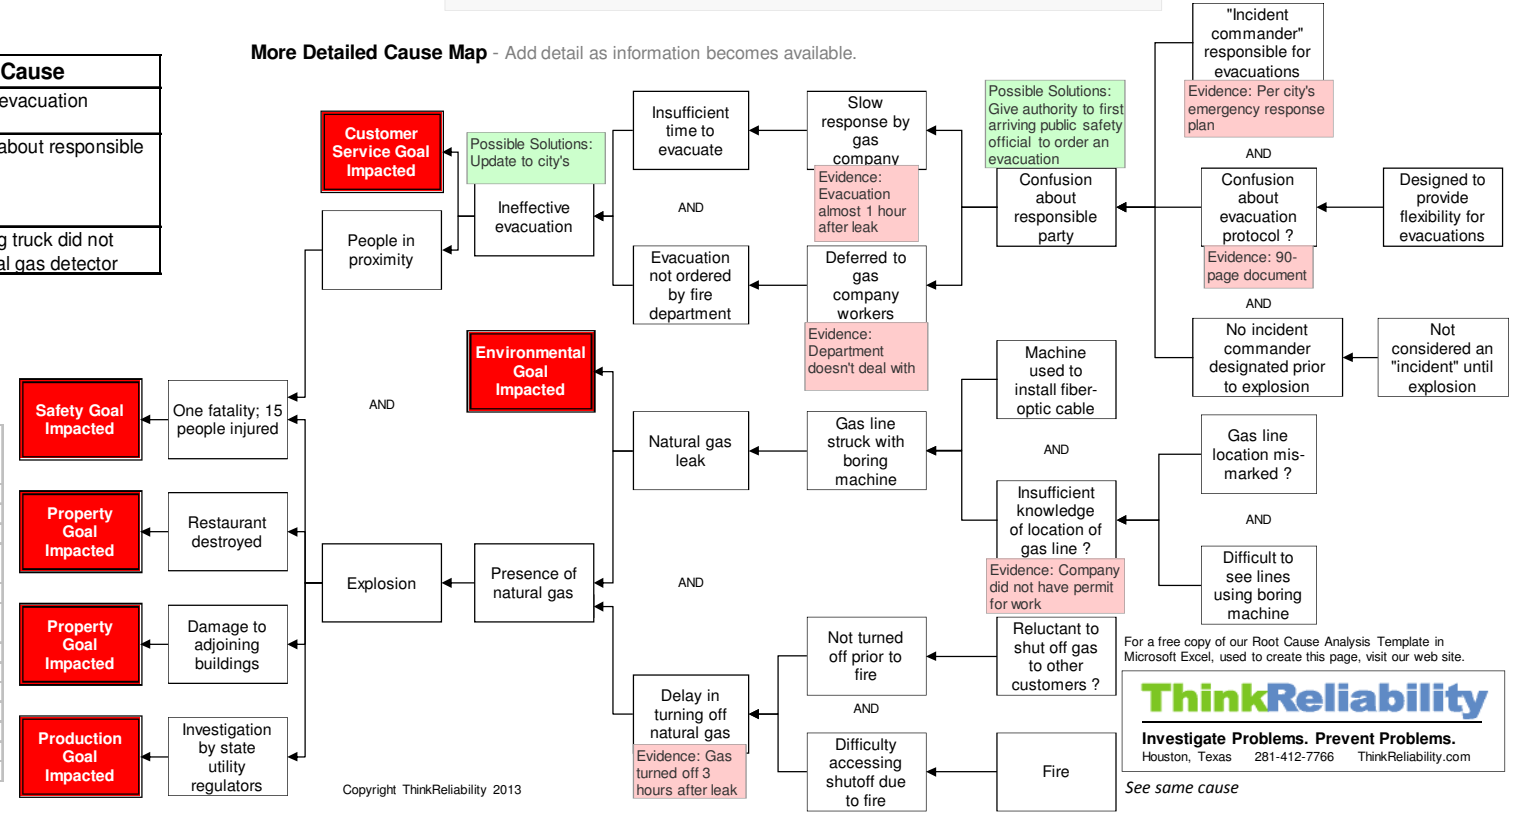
Cause
evacuation
about responsible
g truck did not
al gas detector

More Detailed Cause Map - Add detail as information becomes available.

Customer Service Goal Impacted

Possible Solutions: Update to city's

People in proximity

Ineffective evacuation

Insufficient time to evacuate

AND

Evacuation not ordered by fire department

Slow response by gas company

Evidence: Evacuation almost 1 hour after leak

Deferred to gas company workers

Evidence: Department doesn't deal with

Possible Solutions: Give authority to first arriving public safety official to order an evacuation

Confusion about responsible party

"Incident commander" responsible for evacuations

Evidence: Per city's emergency response plan

AND

Confusion about evacuation protocol ?

Evidence: 90-page document

Designed to provide flexibility for evacuations

AND

No incident commander designated prior to explosion

Not considered an "incident" until explosion

Safety Goal Impacted

One fatality; 15 people injured

AND

Environmental Goal Impacted

Natural gas leak

Gas line struck with boring machine

Machine used to install fiber-optic cable

AND

Insufficient knowledge of location of gas line ?

Evidence: Company did not have permit for work

Gas line location mis-marked ?

AND

Difficult to see lines using boring machine

Property Goal Impacted

Restaurant destroyed

Explosion

Presence of natural gas

AND

Property Goal Impacted

Damage to adjoining buildings

Not turned off prior to fire

Reluctant to shut off gas to other customers ?

For a free copy of our Root Cause Analysis Template in Microsoft Excel, used to create this page, visit our web site.

Delay in turning off natural gas

Evidence: Gas turned off 3 hours after leak

AND

Production Goal Impacted

Investigation by state utility regulators

Difficulty accessing shutoff due to fire

Fire

ThinkReliability
Investigate Problems. Prevent Problems.
Houston, Texas 281-412-7766 ThinkReliability.com

See same cause

Copyright ThinkReliability 2013